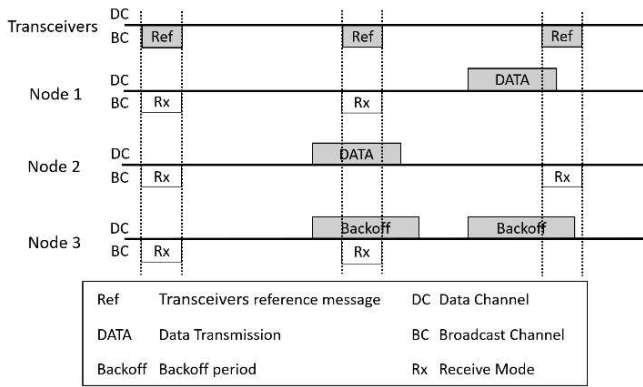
Transceivers DC BC Ref Ref Ref

Node 1 DC BC Rx Rx DATA

Node 2 DC BC Rx DATA Rx

Node 3 DC BC Rx Backoff Rx Backoff

| | | | |
|---|---|---|---|
| Ref | Transceivers reference message | DC | Data Channel |
| DATA | Data Transmission | BC | Broadcast Channel |
| Backoff | Backoff period | Rx | Receive Mode |